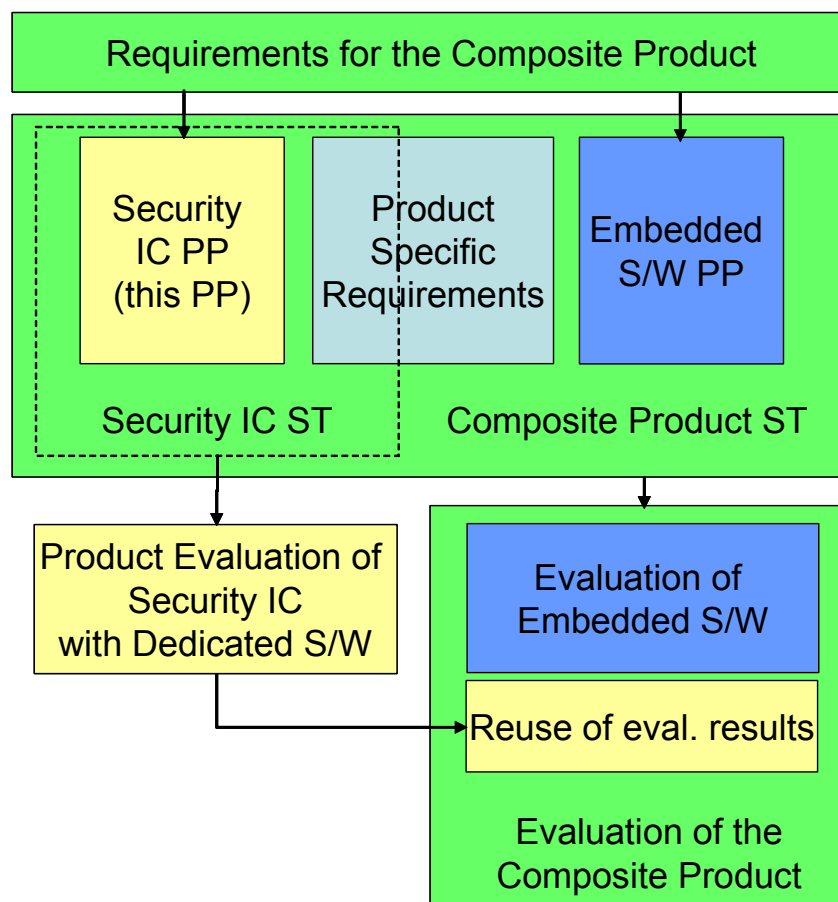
Requirements for the Composite Product

Security IC PP (this PP)

Product Specific Requirements

Embedded S/W PP

Security IC ST

Composite Product ST

Product Evaluation of Security IC with Dedicated S/W

Evaluation of Embedded S/W

Reuse of eval. results

Evaluation of the Composite Product